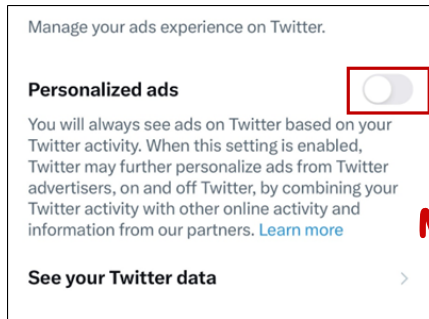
Manage your ads experience on Twitter.

Personalized ads

You will always see ads on Twitter based on your Twitter activity. When this setting is enabled, Twitter may further personalize ads from Twitter advertisers, on and off Twitter, by combining your Twitter activity with other online activity and information from our partners. Learn more

See your Twitter data